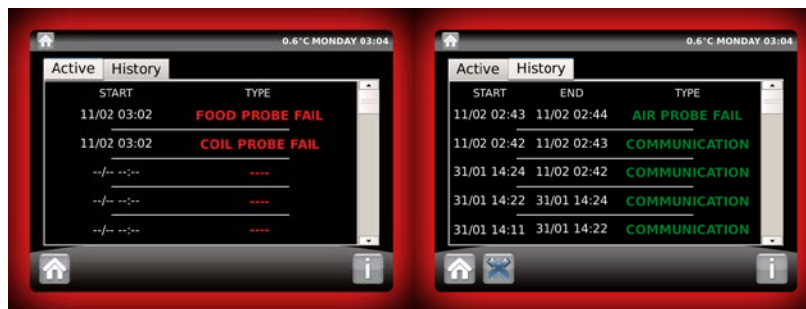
0.6°C MONDAY 03:04

Active History

| START | TYPE |
|---|---|
| 11/02 03:02 | FOOD PROBE FAIL |
| 11/02 03:02 | COIL PROBE FAIL |
| --/-- --:-- | ---- |
| --/-- --:-- | ---- |
| --/-- --:-- | ---- |

0.6°C MONDAY 03:04

Active History

| START | END | TYPE |
|---|---|---|
| 11/02 02:43 | 11/02 02:44 | AIR PROBE FAIL |
| 11/02 02:42 | 11/02 02:43 | COMMUNICATION |
| 31/01 14:24 | 11/02 02:42 | COMMUNICATION |
| 31/01 14:22 | 31/01 14:24 | COMMUNICATION |
| 31/01 14:11 | 31/01 14:22 | COMMUNICATION |